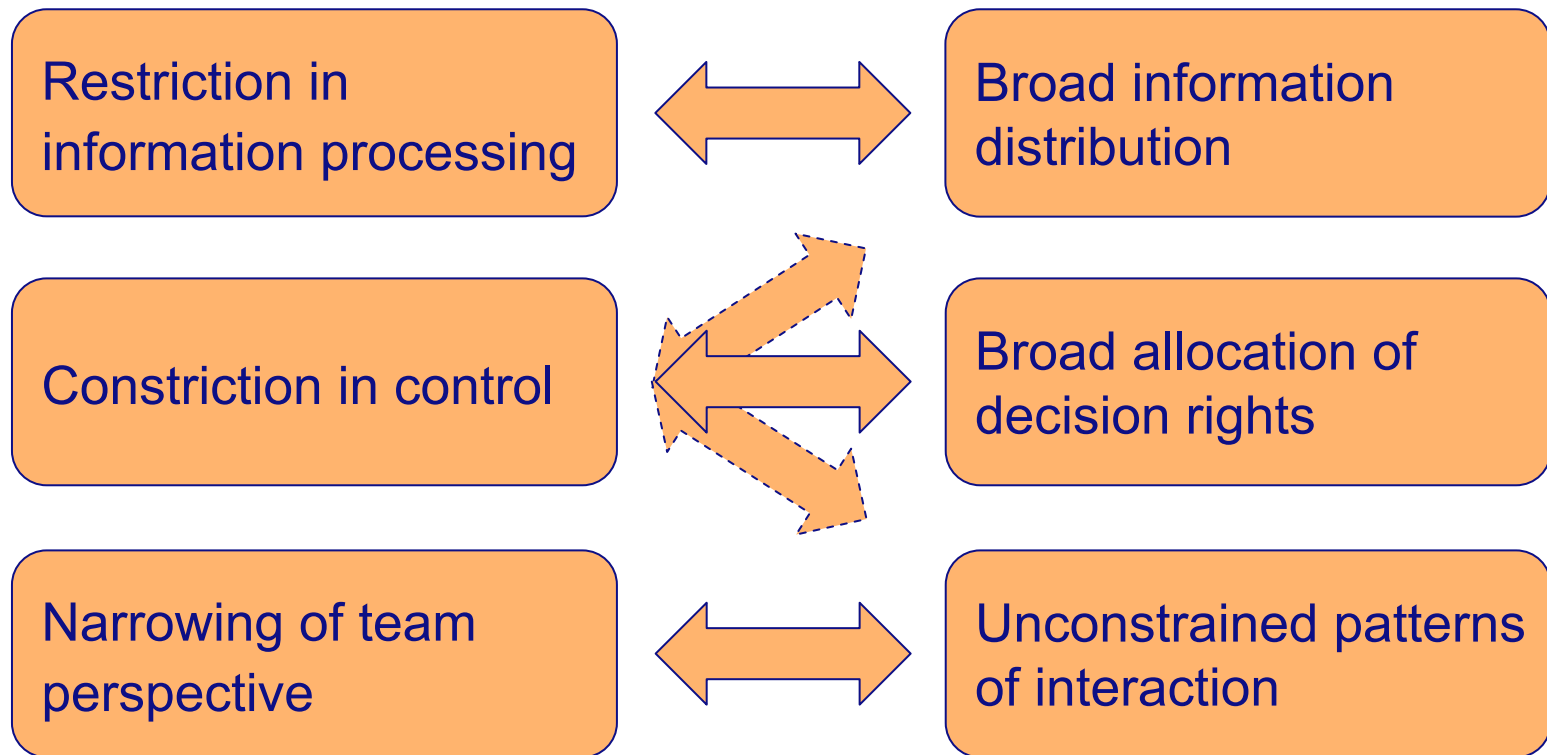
Restriction in information processing

Broad information distribution

Constriction in control

Broad allocation of decision rights

Narrowing of team perspective

Unconstrained patterns of interaction